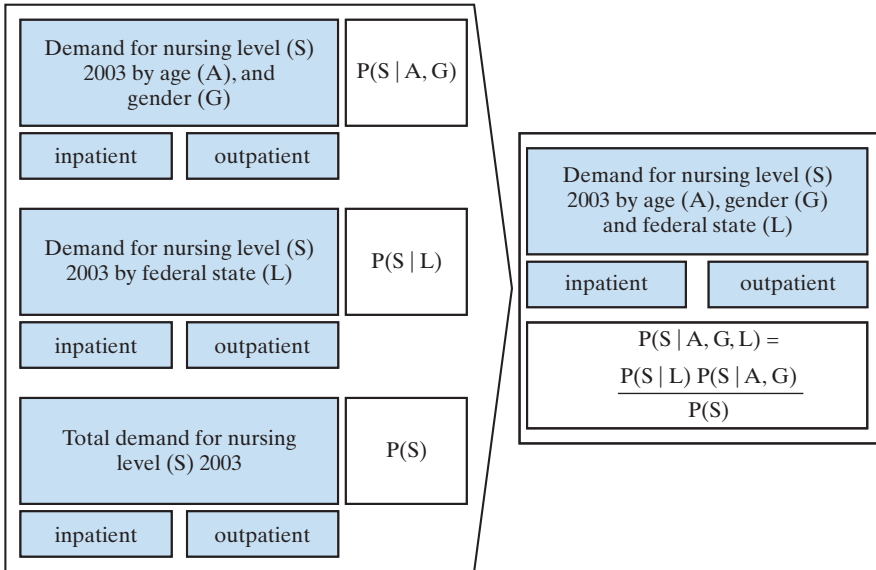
Demand for nursing level (S) 2003 by age (A), and gender (G)

$P(S \mid A, G)$

inpatient

outpatient

Demand for nursing level (S) 2003 by federal state (L)

$P(S \mid L)$

inpatient

outpatient

Total demand for nursing level (S) 2003

$P(S)$

inpatient

outpatient

Demand for nursing level (S) 2003 by age (A), gender (G) and federal state (L)

inpatient

outpatient

$P(S \mid A, G, L) = \frac{P(S \mid L)\, P(S \mid A, G)}{P(S)}$